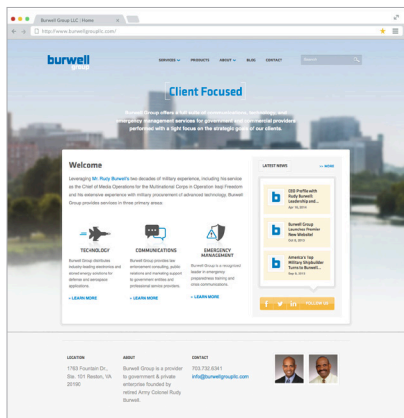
Burwell Group LLC | Home

http://www.burwellgroupllc.com/

burwell group

SERVICES PRODUCTS ABOUT BLOG CONTACT

Search

Client Focused

Burwell Group offers a full suite of communications, technology, and emergency management services for government and commercial providers performed with a tight focus on the strategic goals of our clients.

Welcome

Leveraging Mr. Rudy Burwell's two decades of military experience, including his service as the Chief of Media Operations for the Multinational Corps in Operation Iraqi Freedom and the extensive experience with military procurement of advanced technology, Burwell Group provides services in three primary areas.

TECHNOLOGY

Burwell Group distributes industry-leading detection and stand-away solutions for defense and aerospace applications.

+ LEARN MORE

COMMUNICATIONS

Burwell Group provides law enforcement consulting, public relations and marketing support to government entities and professional service providers.

+ LEARN MORE

EMERGENCY MANAGEMENT

Burwell Group is a recognized leader in emergency preparedness training and crisis communications...

+ LEARN MORE

LATEST NEWS

+ MORE

CEO Profile with Rudy Burwell: Leadership and...

Apr 16, 2014

Burwell Group Launches Premier New Website!

Oct 8, 2013

America's 1st Military Shipbuilder Turns to Burwell...

Sep 9, 2013

FOLLOW US

LOCATION

1760 Fountain Dr., Ste. 101 Reston, VA 20190

ABOUT

Burwell Group is a provider to government & private enterprise founded by retired Army Colonel Rudy Burwell.

CONTACT

703.732.6341

info@burwellgroupllc.com